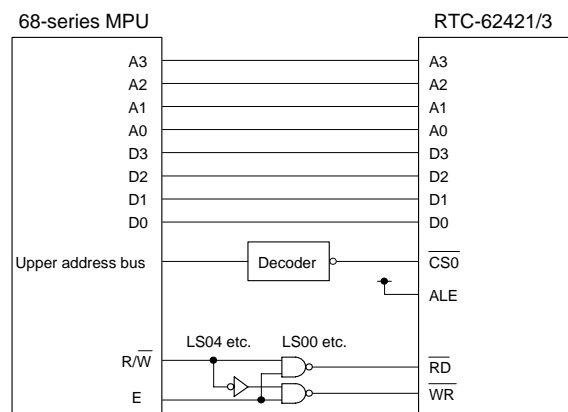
68-series MPU

RTC-62421/3

A3
A2
A1
A0
D3
D2
D1
D0

Upper address bus

Decoder

A3
A2
A1
A0
D3
D2
D1
D0

$\overline{CS0}$

ALE

LS04 etc.

LS00 etc.

$R/\overline{W}$

E

$\overline{RD}$

$\overline{WR}$